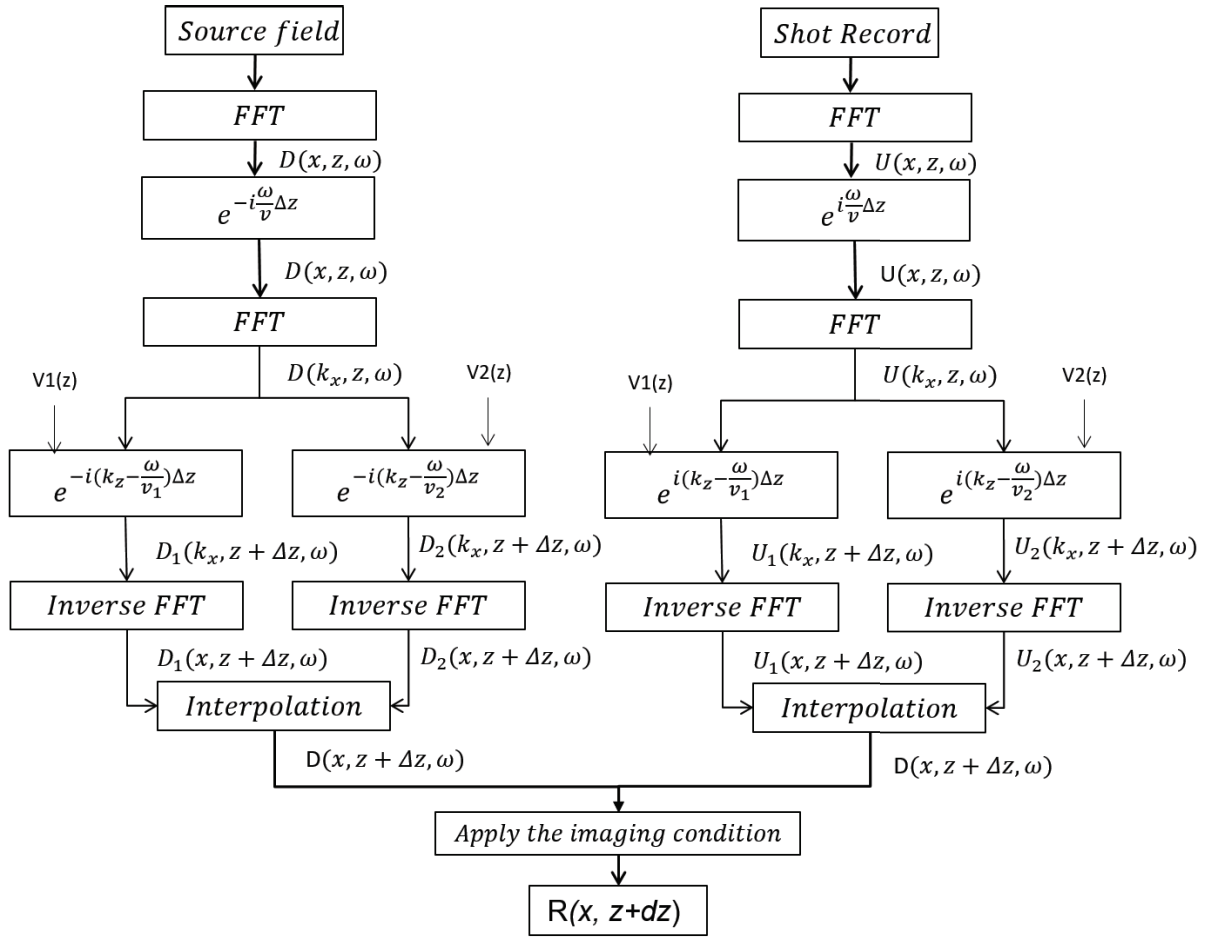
Source field

FFT

$D(x, z, \omega)$

$e^{-i\frac{\omega}{v}\Delta z}$

$D(x, z, \omega)$

FFT

$D(k_x, z, \omega)$

V1(z)

V2(z)

$e^{-i(k_z-\frac{\omega}{v_1})\Delta z}$

$e^{-i(k_z-\frac{\omega}{v_2})\Delta z}$

$D_1(k_x, z+\Delta z, \omega)$

$D_2(k_x, z+\Delta z, \omega)$

Inverse FFT

Inverse FFT

$D_1(x, z+\Delta z, \omega)$

$D_2(x, z+\Delta z, \omega)$

Interpolation

$D(x, z+\Delta z, \omega)$

Shot Record

FFT

$U(x, z, \omega)$

$e^{i\frac{\omega}{v}\Delta z}$

$U(x, z, \omega)$

FFT

$U(k_x, z, \omega)$

V1(z)

V2(z)

$e^{i(k_z-\frac{\omega}{v_1})\Delta z}$

$e^{i(k_z-\frac{\omega}{v_2})\Delta z}$

$U_1(k_x, z+\Delta z, \omega)$

$U_2(k_x, z+\Delta z, \omega)$

Inverse FFT

Inverse FFT

$U_1(x, z+\Delta z, \omega)$

$U_2(x, z+\Delta z, \omega)$

Interpolation

$D(x, z+\Delta z, \omega)$

Apply the imaging condition

R(x, z+dz)